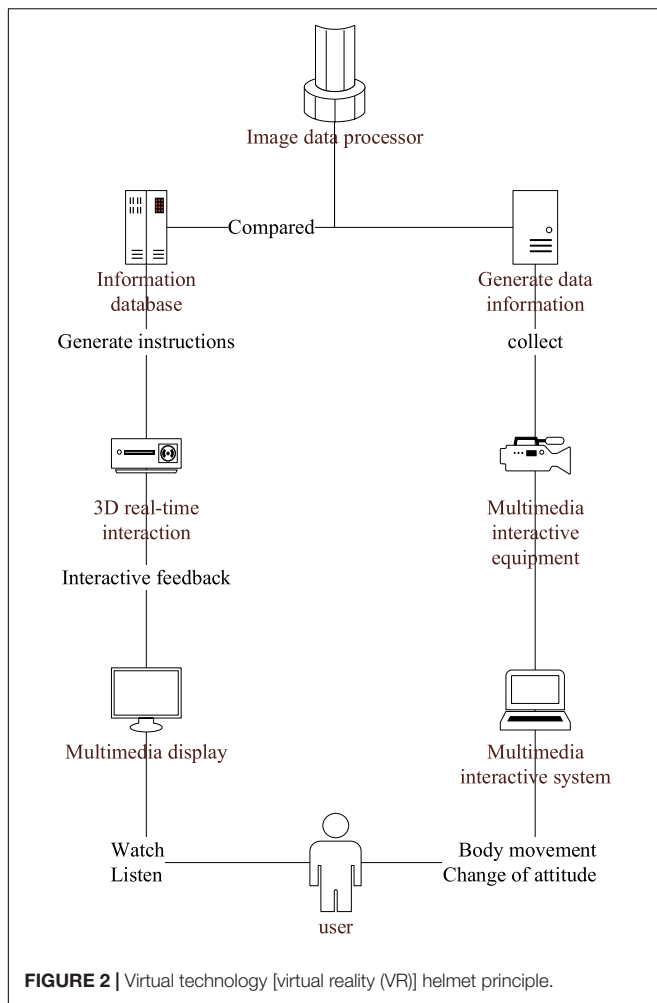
Image data processor

Compared

Information database

Generate data information

Generate instructions

collect

3D real-time interaction

Multimedia interactive equipment

Interactive feedback

Multimedia display

Multimedia interactive system

Watch
Listen

Body movement
Change of attitude

user

FIGURE 2 | Virtual technology [virtual reality (VR)] helmet principle.